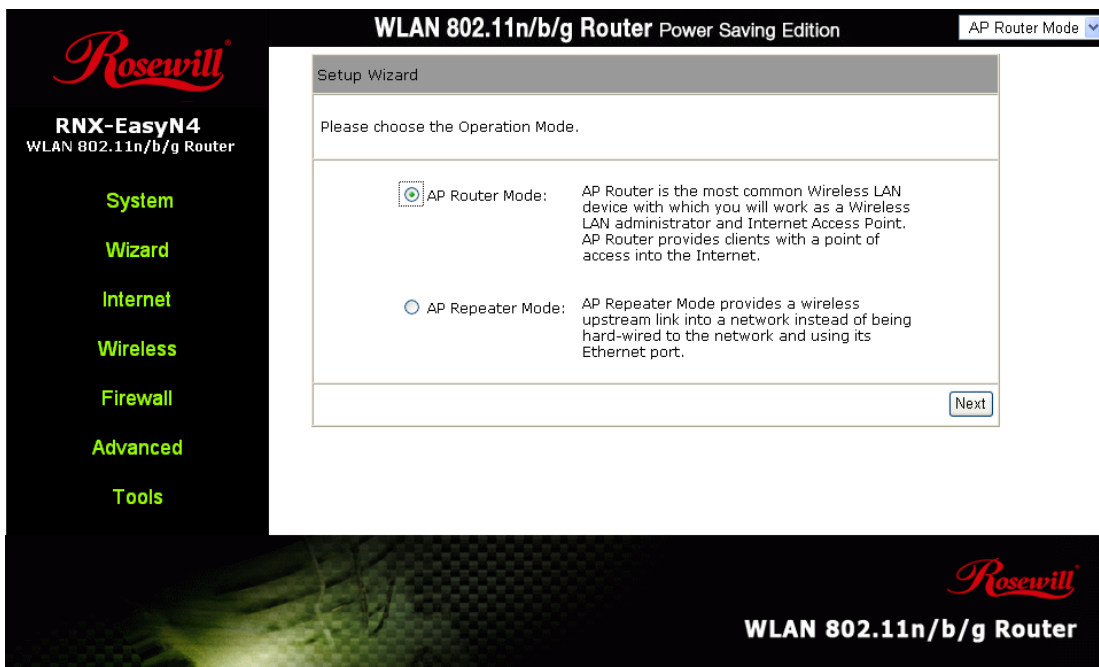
Rosewill

WLAN 802.11n/b/g Router Power Saving Edition

AP Router Mode

RNX-EasyN4
WLAN 802.11n/b/g Router

System

Wizard

Internet

Wireless

Firewall

Advanced

Tools

Setup Wizard

Please choose the Operation Mode.

AP Router Mode: AP Router is the most common Wireless LAN device with which you will work as a Wireless LAN administrator and Internet Access Point. AP Router provides clients with a point of access into the Internet.

AP Repeater Mode: AP Repeater Mode provides a wireless upstream link into a network instead of being hard-wired to the network and using its Ethernet port.

Next

Rosewill

WLAN 802.11n/b/g Router